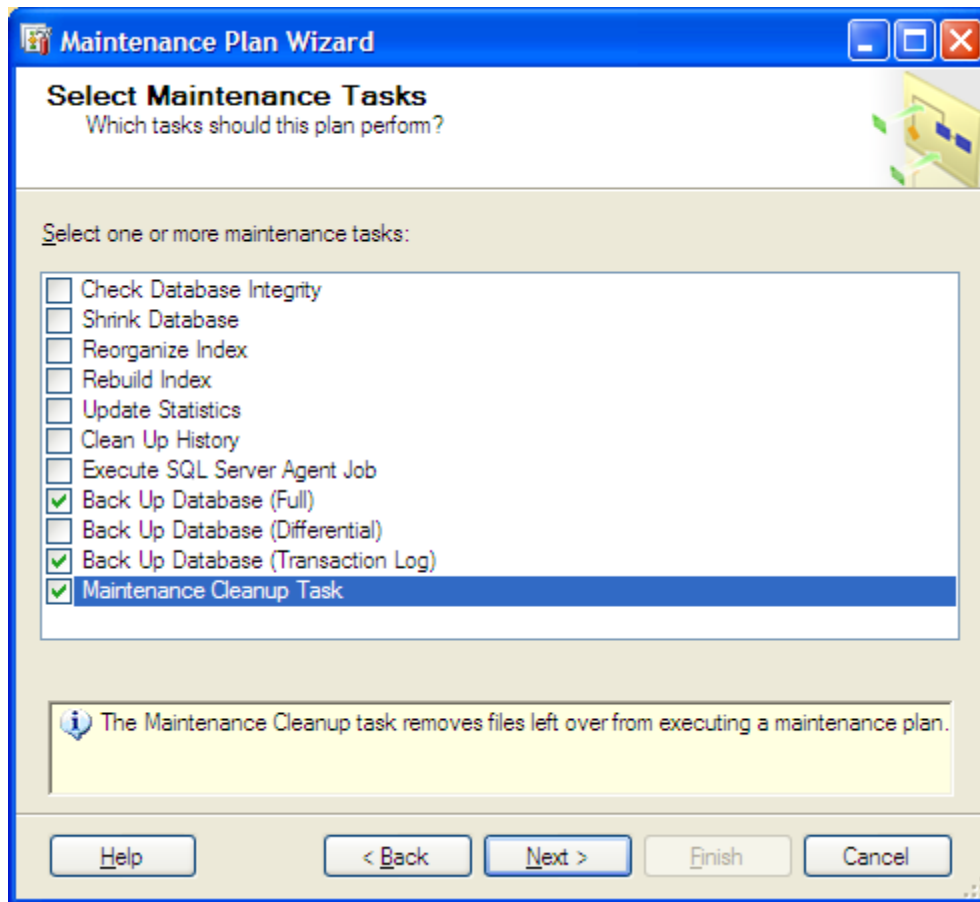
Maintenance Plan Wizard

Select Maintenance Tasks
Which tasks should this plan perform?

Select one or more maintenance tasks:

Check Database Integrity
Shrink Database
Reorganize Index
Rebuild Index
Update Statistics
Clean Up History
Execute SQL Server Agent Job
Back Up Database (Full)
Back Up Database (Differential)
Back Up Database (Transaction Log)
Maintenance Cleanup Task

The Maintenance Cleanup task removes files left over from executing a maintenance plan.

Help
< Back
Next >
Finish
Cancel